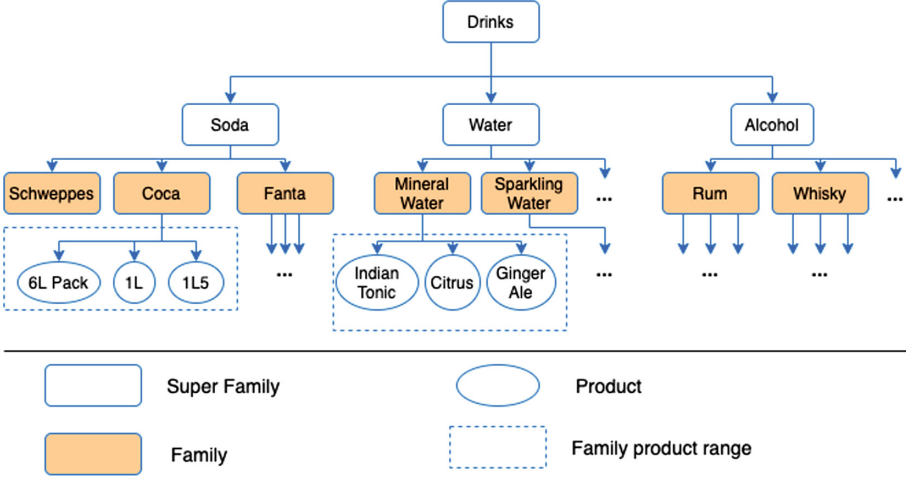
Drinks

Soda

Water

Alcohol

Schweppes

Coca

Fanta

Mineral Water

Sparkling Water

...

Rum

Whisky

...

6L Pack

1L

1L5

...

Indian Tonic

Citrus

Ginger Ale

...

...

...

Super Family

Product

Family

Family product range